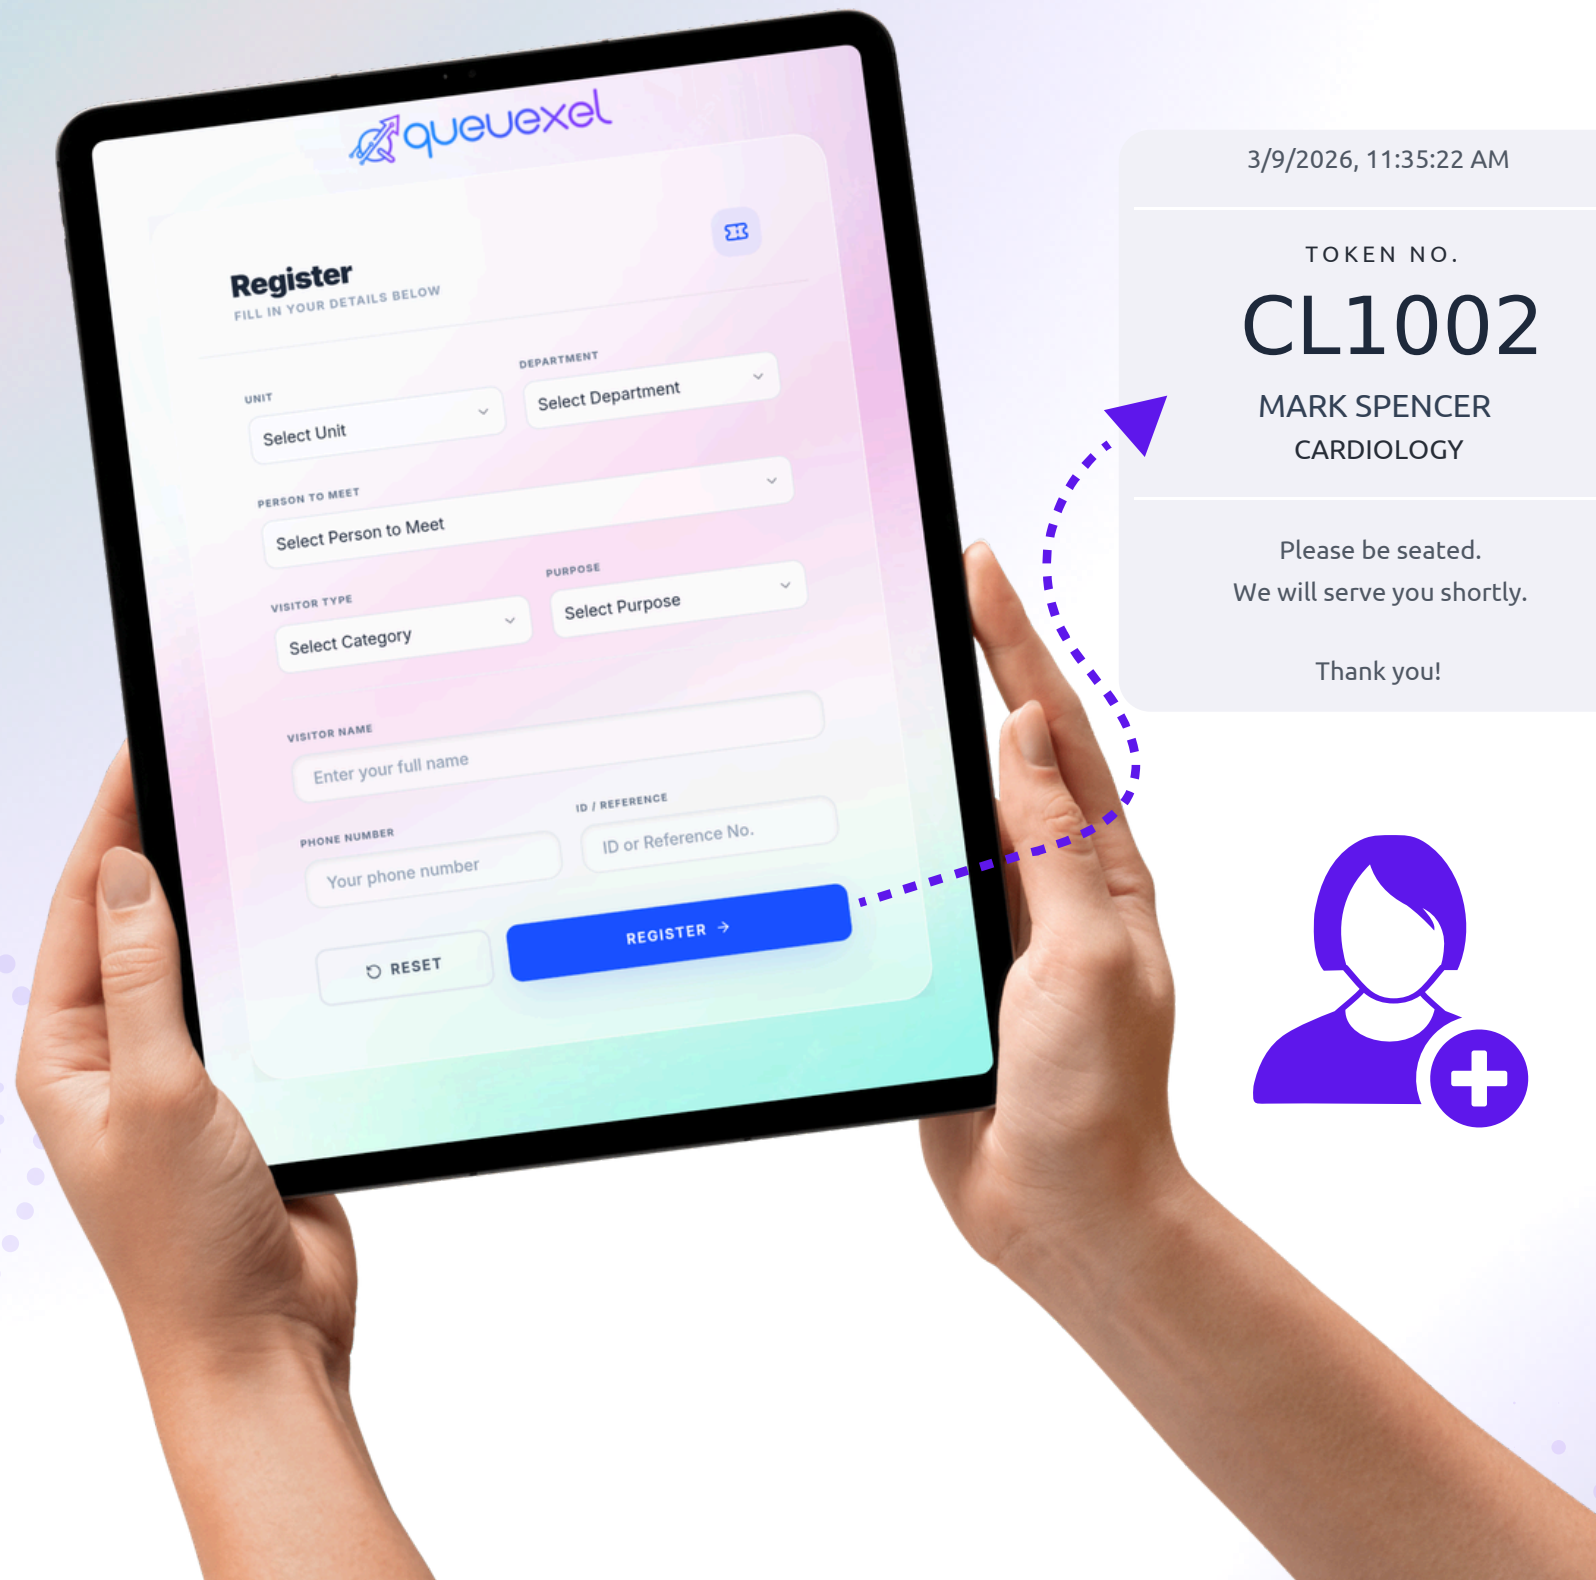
queuexel

Register
FILL IN YOUR DETAILS BELOW

UNIT
Select Unit

DEPARTMENT
Select Department

PERSON TO MEET
Select Person to Meet

VISITOR TYPE
Select Category

PURPOSE
Select Purpose

VISITOR NAME
Enter your full name

PHONE NUMBER
Your phone number

ID / REFERENCE
ID or Reference No.

RESET

REGISTER →

3/9/2026, 11:35:22 AM

TOKEN NO.
CL1002
MARK SPENCER
CARDIOLOGY

Please be seated.
We will serve you shortly.

Thank you!